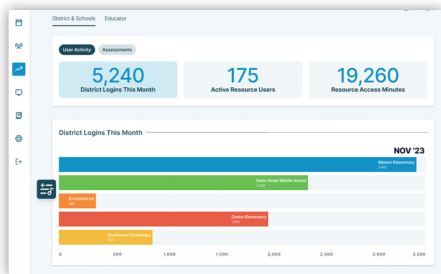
District & Schools
Educator

User Activity
Assessments

5,240
District Logins This Month

175
Active Resource Users

19,260
Resource Access Minutes

District Logins This Month

NOV '23

Watson Elementary
3,400

Davis Street Middle School
2,300

Snowfield HS
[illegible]

Center Elementary
1,900

Southwest Elementary
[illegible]

0
500
1,000
1,500
2,000
2,500
3,000
3,500